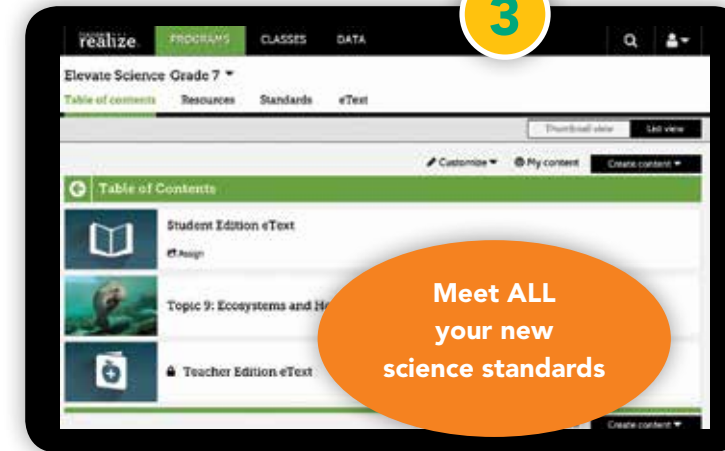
3

realize. PROGRAMS CLASSES DATA

Elevate Science Grade 7

Table of contents Resources Standards eText

Thumbnail view List view

Customize My content Create content

Table of Contents

Student Edition eText

Assign

Topic 9: Ecosystems and He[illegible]

Teacher Edition eText

Create content

Meet ALL your new science standards